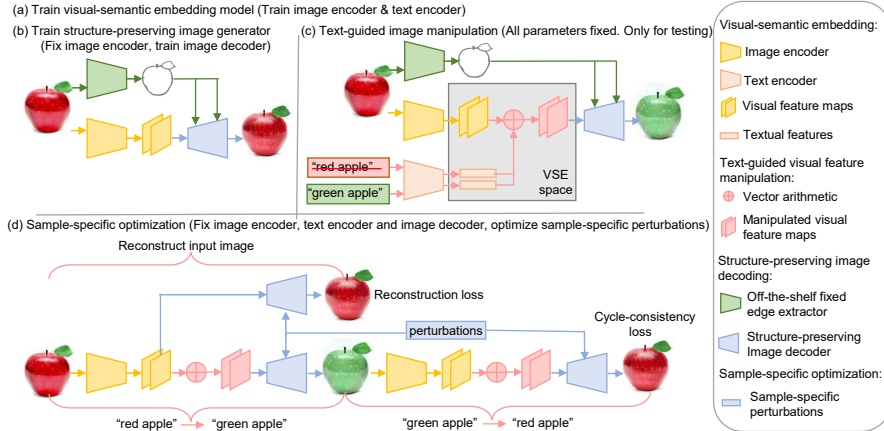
(a) Train visual-semantic embedding model (Train image encoder & text encoder)

(b) Train structure-preserving image generator (Fix image encoder, train image decoder)

(c) Text-guided image manipulation (All parameters fixed. Only for testing)

"red apple"

"green apple"

VSE space

(d) Sample-specific optimization (Fix image encoder, text encoder and image decoder, optimize sample-specific perturbations)

Reconstruct input image

Reconstruction loss

perturbations

Cycle-consistency loss

"red apple" → "green apple"

"green apple" → "red apple"

Visual-semantic embedding:

Image encoder

Text encoder

Visual feature maps

Textual features

Text-guided visual feature manipulation:

Vector arithmetic

Manipulated visual feature maps

Structure-preserving image decoding:

Off-the-shelf fixed edge extractor

Structure-preserving Image decoder

Sample-specific optimization:

Sample-specific perturbations